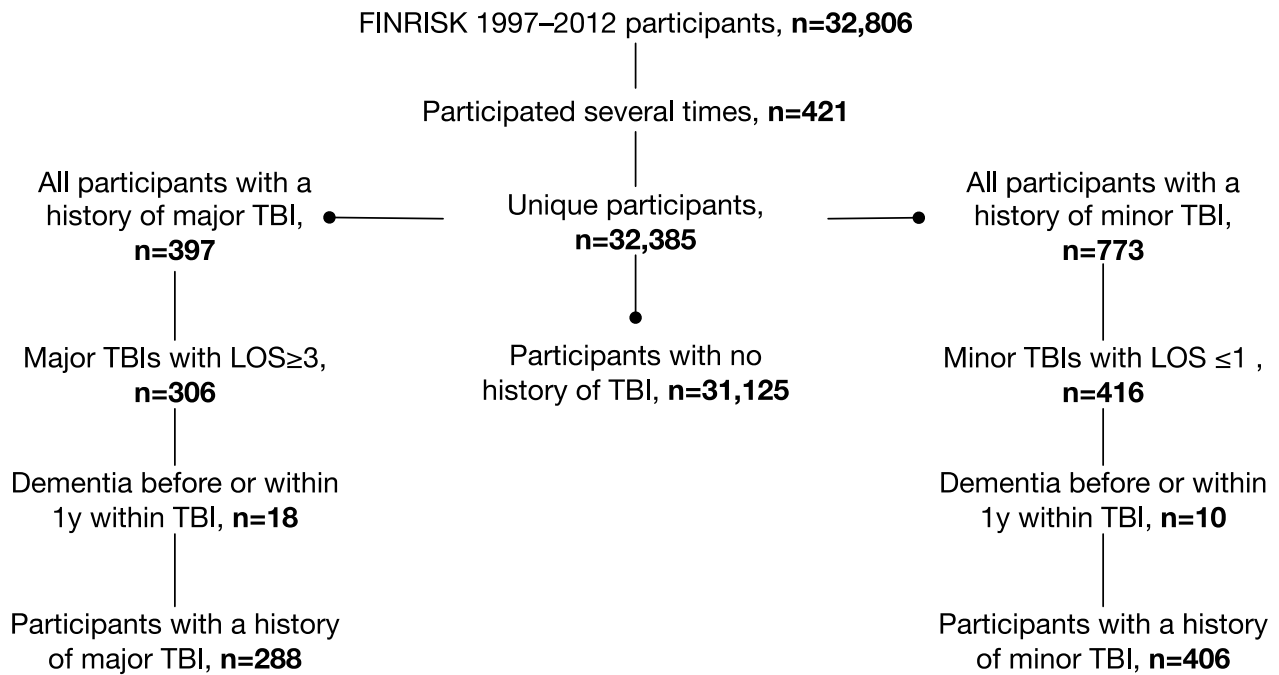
FINRISK 1997–2012 participants, **n=32,806**

Participated several times, **n=421**

Unique participants, **n=32,385**

All participants with a history of major TBI, **n=397**

All participants with a history of minor TBI, **n=773**

Participants with no history of TBI, **n=31,125**

Major TBIs with LOS≥3, **n=306**

Minor TBIs with LOS ≤1 , **n=416**

Dementia before or within 1y within TBI, **n=18**

Dementia before or within 1y within TBI, **n=10**

Participants with a history of major TBI, **n=288**

Participants with a history of minor TBI, **n=406**